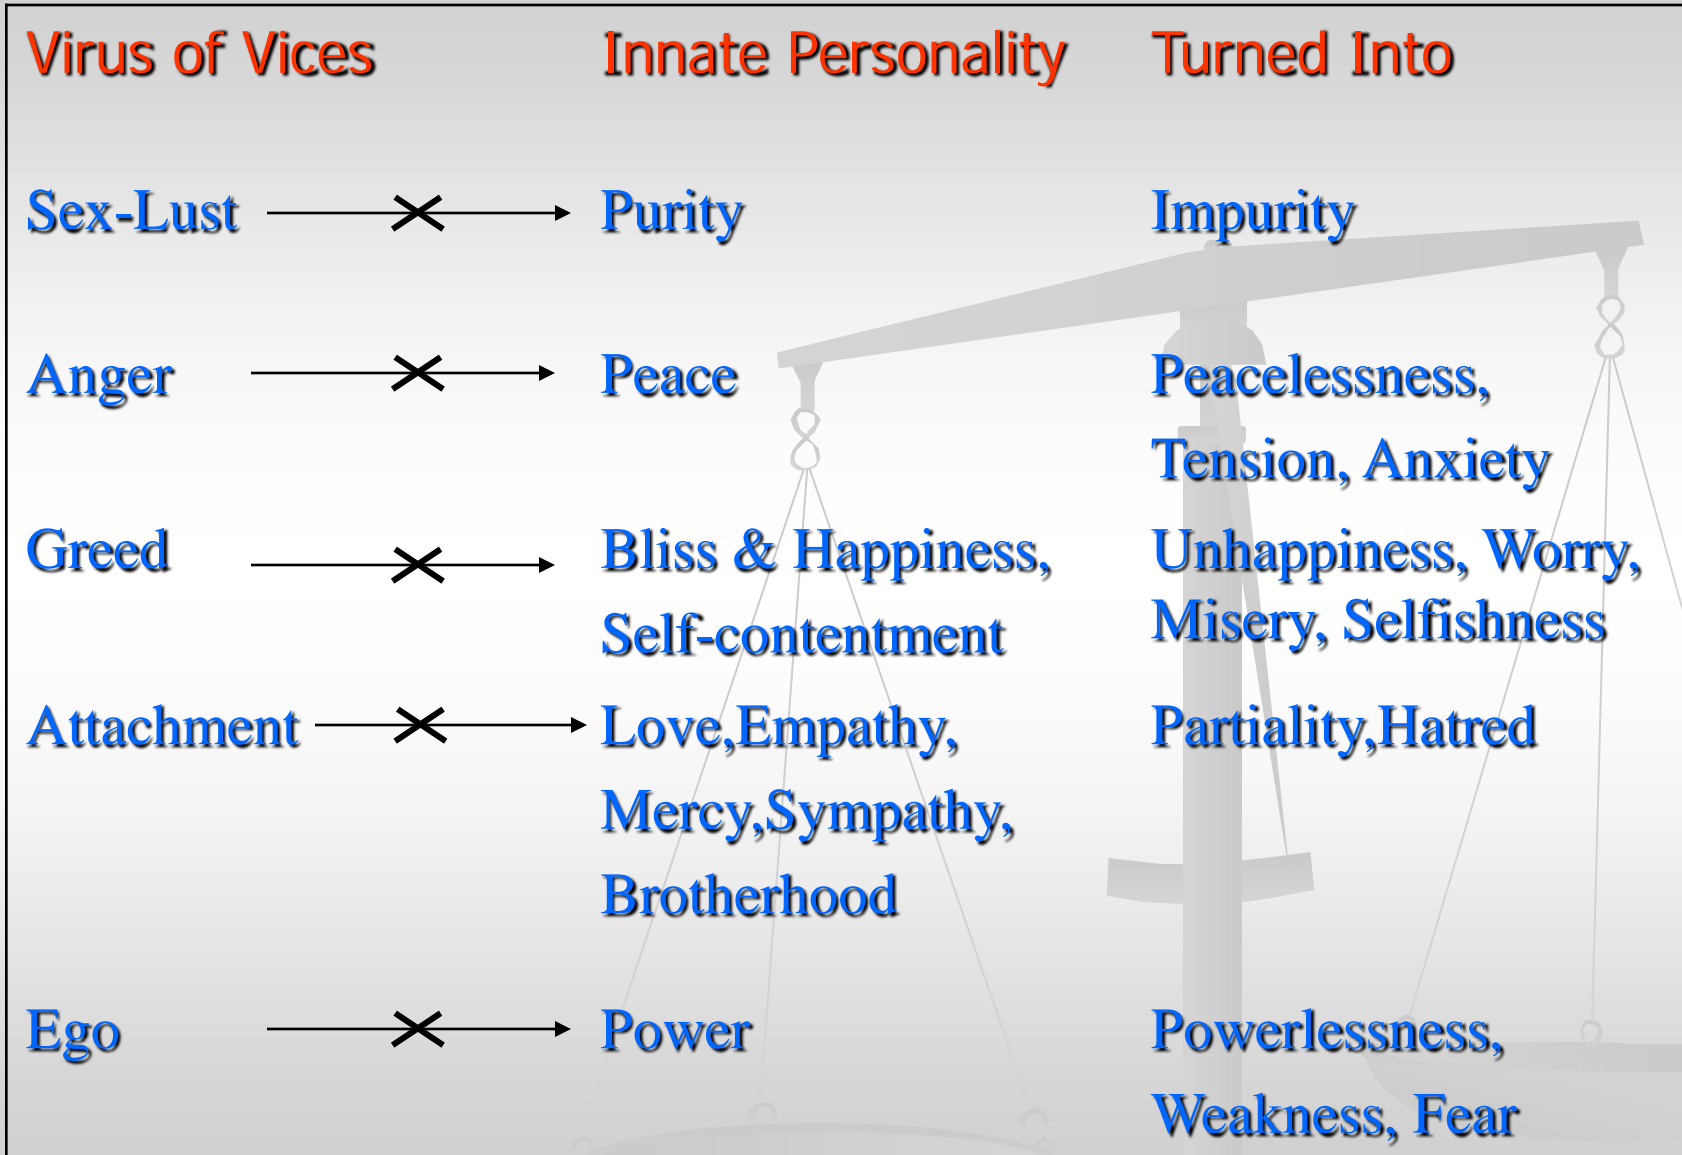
| Virus of Vices | Innate Personality | Turned Into |
|---|---|---|
| Sex-Lust | Purity | Impurity |
| Anger | Peace | Peacelessness, Tension, Anxiety |
| Greed | Bliss & Happiness, Self-contentment | Unhappiness, Worry, Misery, Selfishness |
| Attachment | Love,Empathy, Mercy,Sympathy, Brotherhood | Partiality,Hatred |
| Ego | Power | Powerlessness, Weakness, Fear |